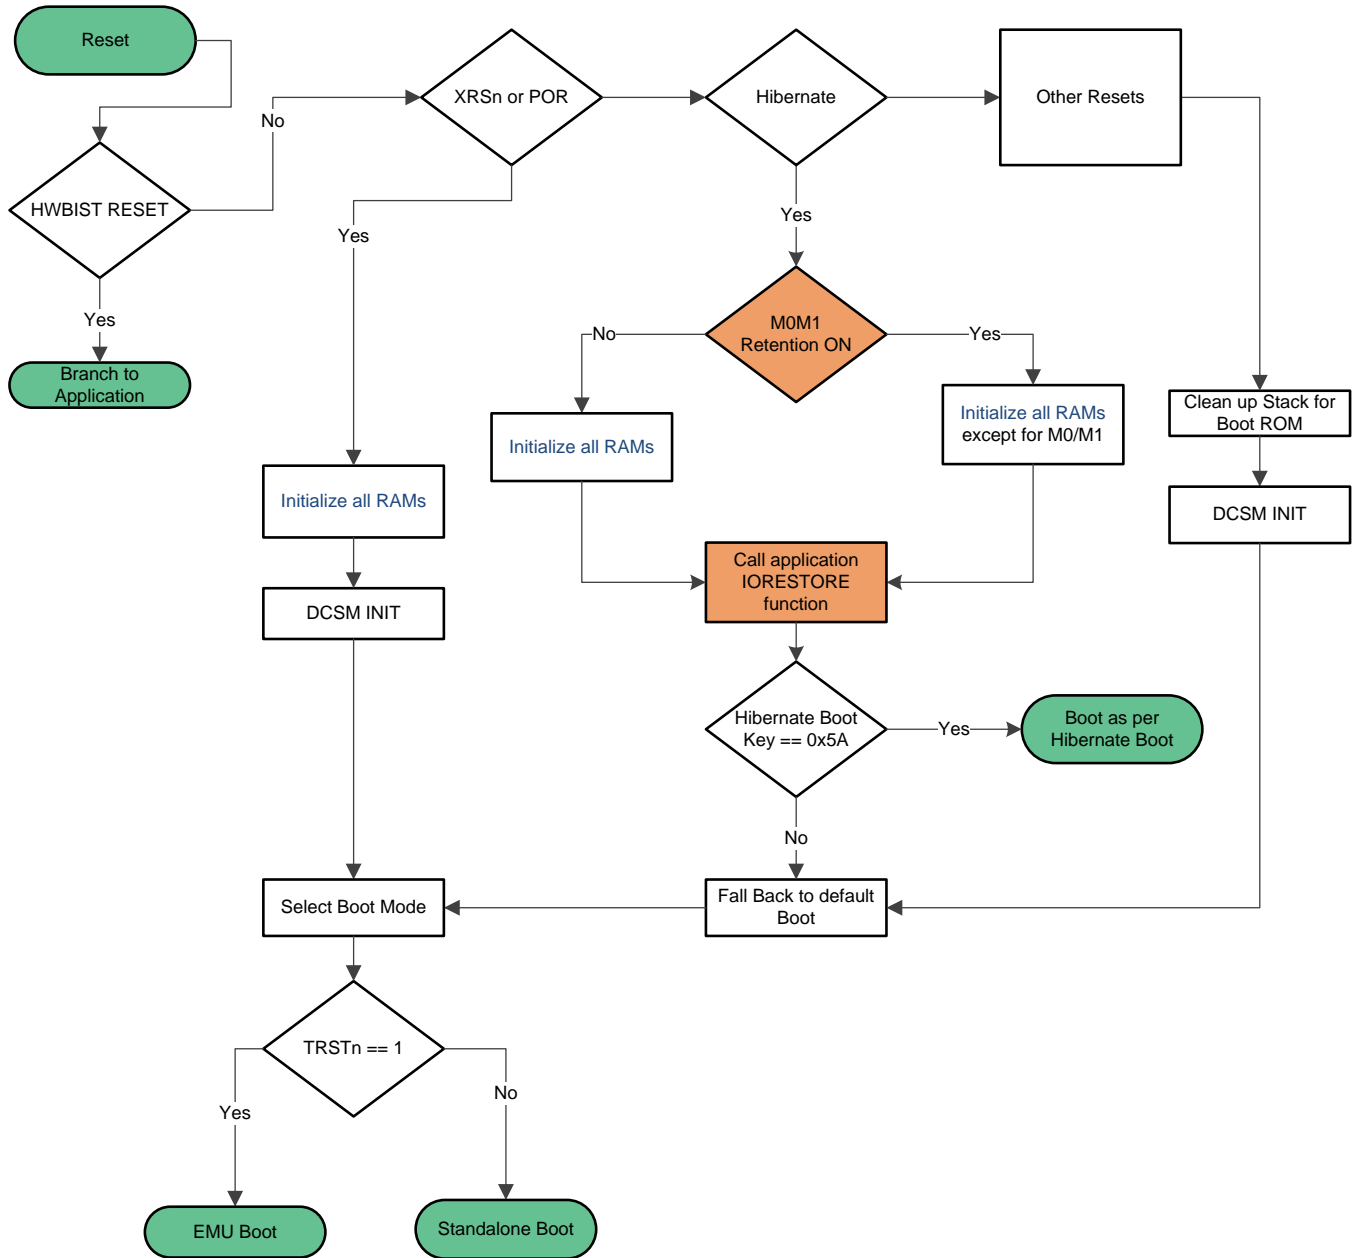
Reset

HWBIST RESET

No

Yes

Branch to Application

XRSn or POR

Yes

Hibernate

Other Resets

Yes

M0M1 Retention ON

No

Yes

Initialize all RAMs

Initialize all RAMs except for M0/M1

Clean up Stack for Boot ROM

DCSM INIT

Initialize all RAMs

DCSM INIT

Call application IORESTORE function

Hibernate Boot Key == 0x5A

Yes

Boot as per Hibernate Boot

No

Fall Back to default Boot

Select Boot Mode

TRSTn == 1

Yes

No

EMU Boot

Standalone Boot